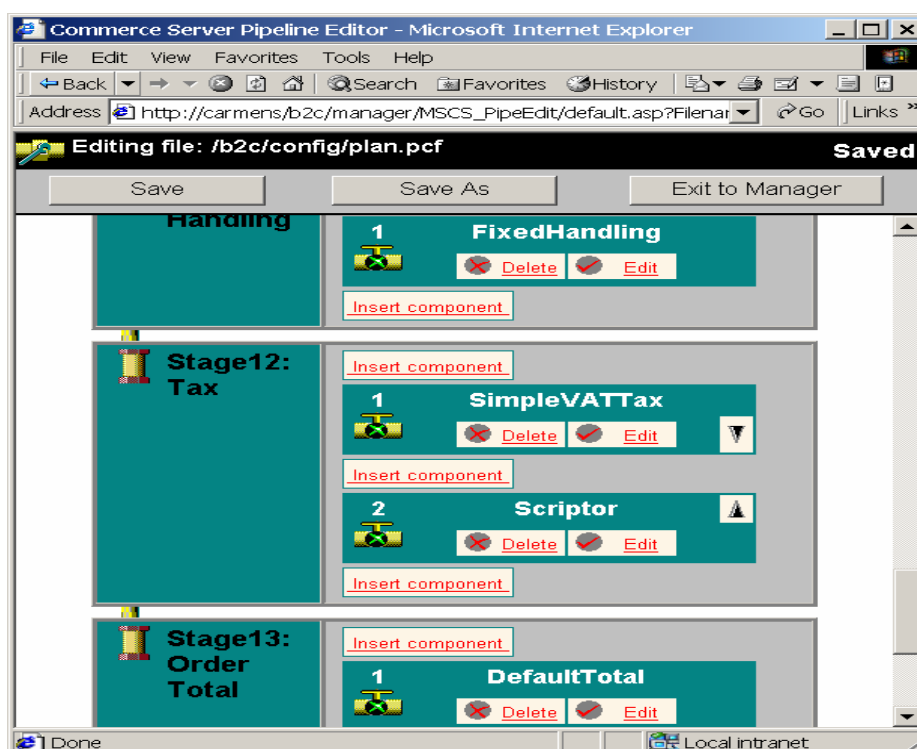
Commerce Server Pipeline Editor - Microsoft Internet Explorer

File Edit View Favorites Tools Help

Back Search Favorites History

Address http://carmens/b2c/manager/MSCS_PipeEdit/default.asp?Filenar Go Links »

Editing file: /b2c/config/plan.pcf Saved

Save Save As Exit to Manager

Handling

1 FixedHandling
Delete Edit

Insert component

Stage12: Tax

Insert component

1 SimpleVATTax
Delete Edit

Insert component

2 Scriptor
Delete Edit

Insert component

Stage13: Order Total

Insert component

1 DefaultTotal
Delete Edit

Done Local intranet